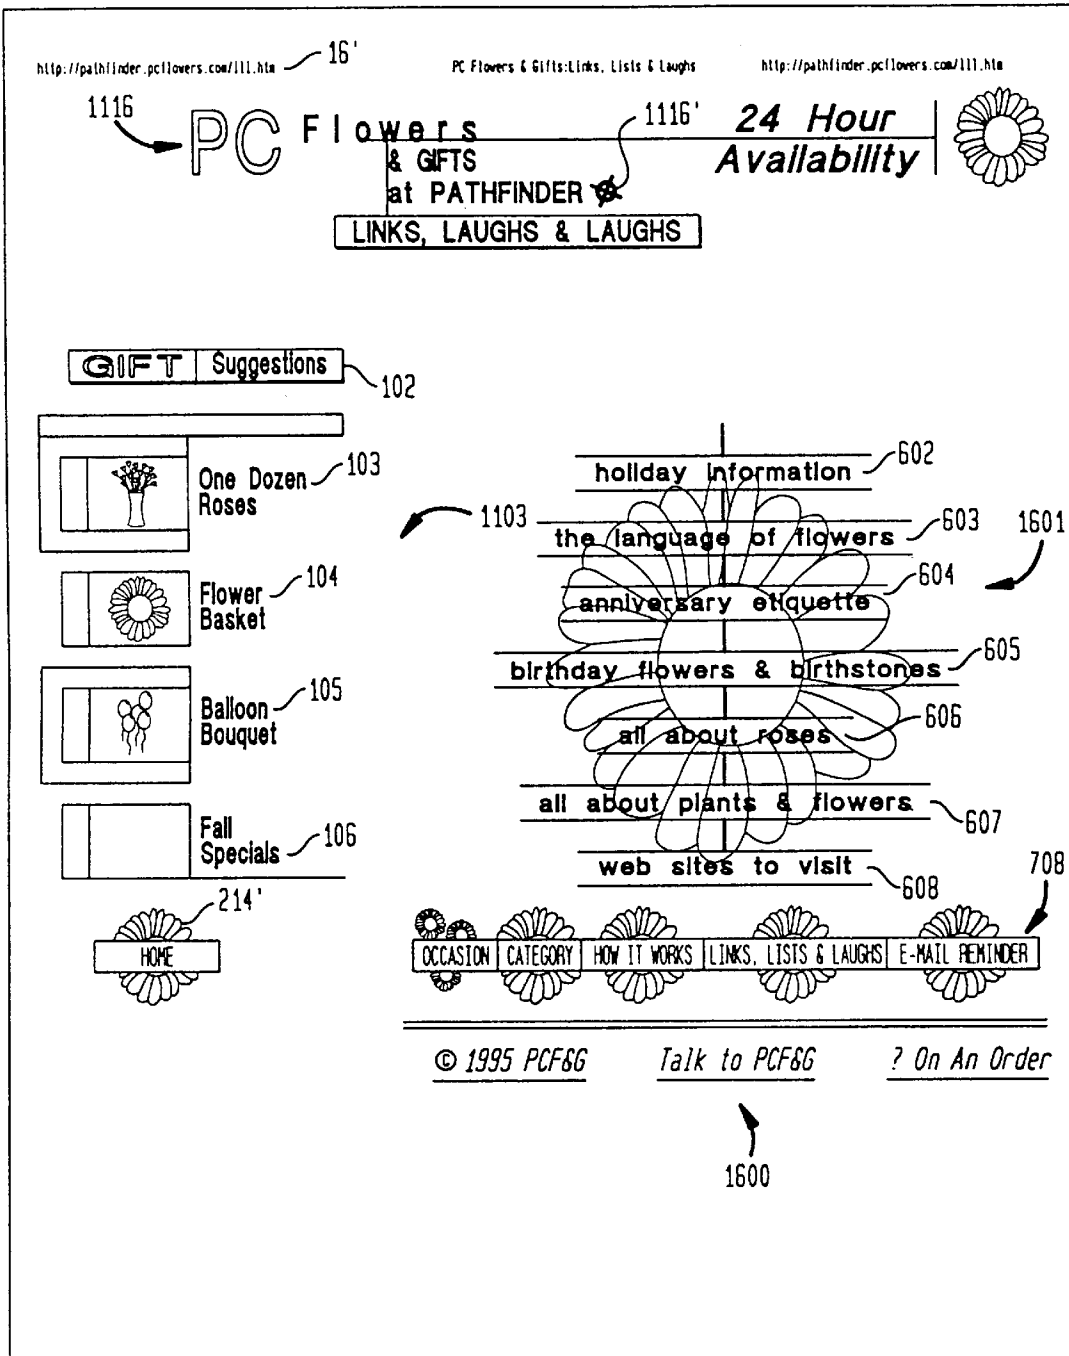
http://pathfinder.pcflowers.com/lll.htm 16'

PC Flowers & Gifts:Links, Lists & Laughs

http://pathfinder.pcflowers.com/lll.htm

1116

PC Flowers & GIFTS at PATHFINDER

1116'

24 Hour Availability

LINKS, LAUGHS & LAUGHS

GIFT Suggestions 102

One Dozen Roses 103

1103

Flower Basket 104

Balloon Bouquet 105

Fall Specials 106

214'

HOME

holiday information 602

the language of flowers 603

1601

anniversary etiquette 604

birthday flowers & birthstones 605

all about roses 606

all about plants & flowers 607

web sites to visit 608

708

OCCASION | CATEGORY | HOW IT WORKS | LINKS, LISTS & LAUGHS | E-MAIL REMINDER

© 1995 PCF&G Talk to PCF&G ? On An Order

1600